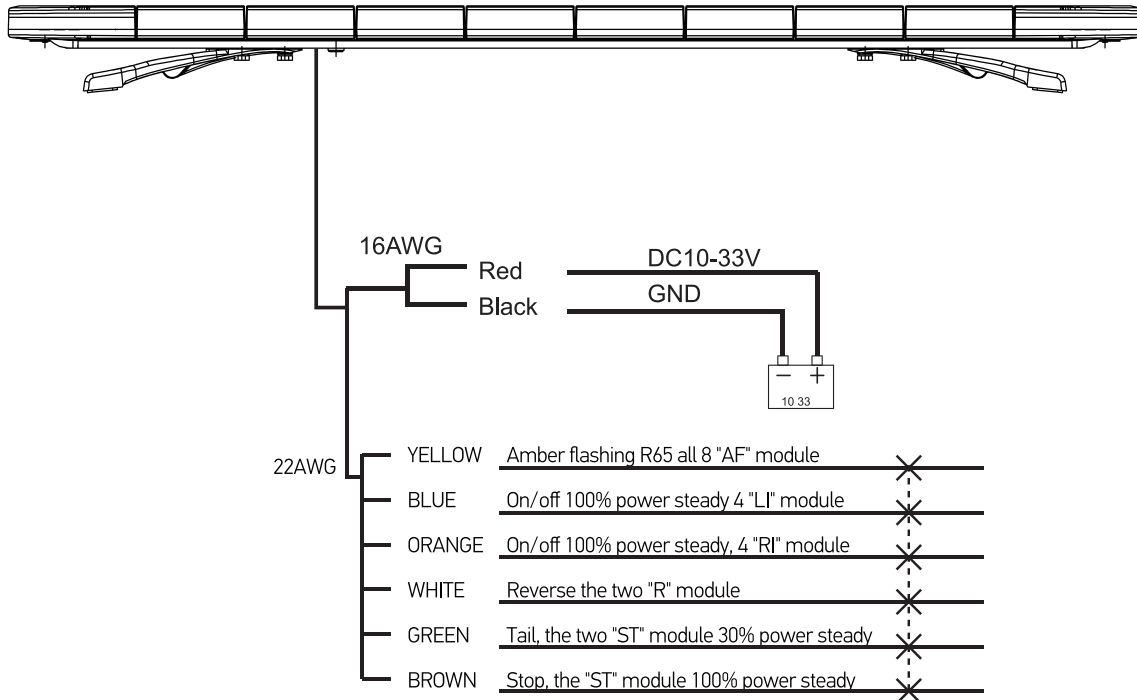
16AWG

Red

Black

DC10-33V

GND

− +

10 33

22AWG

YELLOW Amber flashing R65 all 8 "AF" module

BLUE On/off 100% power steady 4 "LI" module

ORANGE On/off 100% power steady, 4 "RI" module

WHITE Reverse the two "R" module

GREEN Tail, the two "ST" module 30% power steady

BROWN Stop, the "ST" module 100% power steady